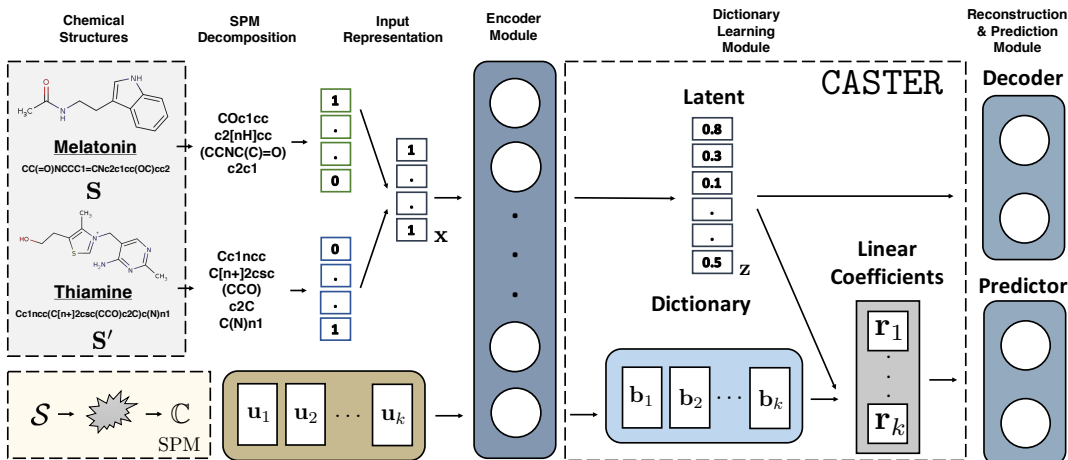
Chemical Structures

SPM Decomposition

Input Representation

Encoder Module

Dictionary Learning Module

Reconstruction & Prediction Module

CASTER

NH

O

N
H

Melatonin

CC(=O)NCCC1=CNc2c1cc(OC)cc2

$\mathbf{S}$

COc1cc
c2[nH]cc
(CCNC(C)=O)
c2c1

1
.
.
0

1
.
.
1 $\mathbf{x}$

Latent

0.8
0.3
0.1
.
.
0.5 $\mathbf{z}$

Decoder

HO

CH3

S

N+

NH2

N

N

CH3

Thiamine

Cc1ncc(C[n+]2csc(CCO)c2C)c(N)n1

$\mathbf{S}'$

Cc1ncc
C[n+]2csc
(CCO)
c2C
C(N)n1

0
.
.
1

Linear Coefficients

Dictionary

Predictor

$\mathcal{S} \rightarrow \rightarrow \mathbb{C}$

SPM

$\mathbf{u}_1$ $\mathbf{u}_2$ $\cdots$ $\mathbf{u}_k$

$\mathbf{b}_1$ $\mathbf{b}_2$ $\cdots$ $\mathbf{b}_k$

$\mathbf{r}_1$
.
.
.
$\mathbf{r}_k$